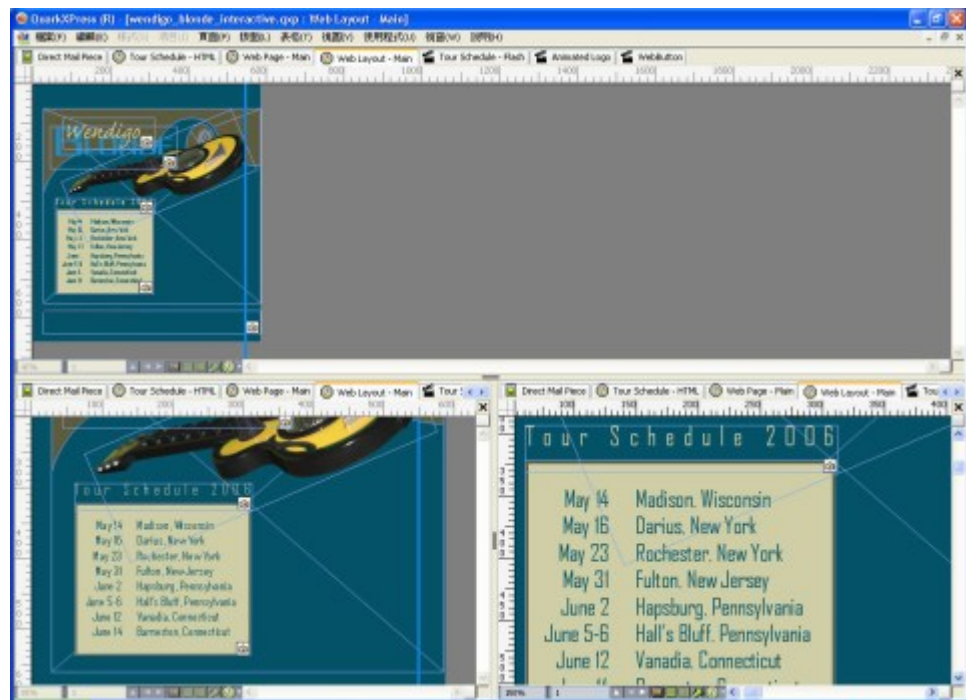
QuarkXPress (R) - [wendigo_blonde_interactive.qxp : Web Layout - Main]

Direct Mail Piece | Tour Schedule - HTML | Web Page - Main | Web Layout - Main | Tour Schedule - Flash | Animated Logo | WebButton

Wendigo

Tour Schedule 2006

Direct Mail Piece | Tour Schedule - HTML | Web Page - Main | Web Layout - Main | Tour

Tour Schedule 2006

| | |
|---|---|
| May 14 | Madison, Wisconsin |
| May 16 | Darius, New York |
| May 23 | Rochester, New York |
| May 31 | Fulton, New Jersey |
| June 2 | Hapsburg, Pennsylvania |
| June 5-6 | Hall's Bluff, Pennsylvania |
| June 12 | Vanadia, Connecticut |
| June 14 | Barneston, Connecticut |

Direct Mail Piece | Tour Schedule - HTML | Web Page - Main | Web Layout - Main | Tou

Tour Schedule 2006

| | |
|---|---|
| May 14 | Madison, Wisconsin |
| May 16 | Darius, New York |
| May 23 | Rochester, New York |
| May 31 | Fulton, New Jersey |
| June 2 | Hapsburg, Pennsylvania |
| June 5-6 | Hall's Bluff, Pennsylvania |
| June 12 | Vanadia, Connecticut |
| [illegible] | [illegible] |